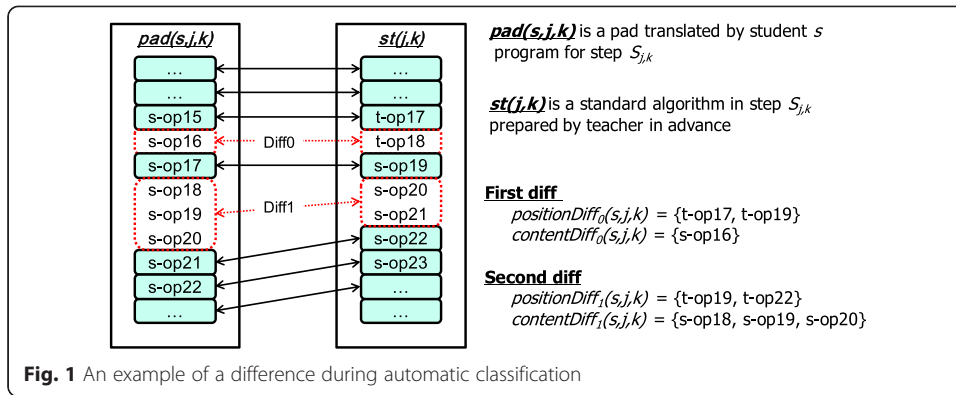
pad(s,j,k)

...
...
s-op15
s-op16
s-op17
s-op18
s-op19
s-op20
s-op21
s-op22
...

Diff0

Diff1

st(j,k)

...
...
t-op17
t-op18
s-op19
s-op20
s-op21
s-op22
s-op23
...
...

pad(s,j,k) is a pad translated by student $s$ program for step $S_{j,k}$

st(j,k) is a standard algorithm in step $S_{j,k}$ prepared by teacher in advance

First diff
positionDiff$_0$(s,j,k) = {t-op17, t-op19}
contentDiff$_0$(s,j,k) = {s-op16}

Second diff
positionDiff$_1$(s,j,k) = {t-op19, t-op22}
contentDiff$_1$(s,j,k) = {s-op18, s-op19, s-op20}

Fig. 1 An example of a difference during automatic classification